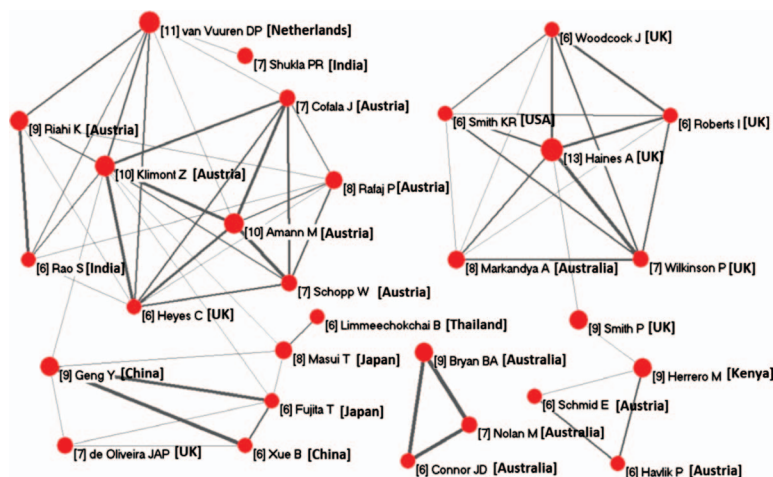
[11] van Vuuren DP [Netherlands]
[7] Shukla PR [India]
[9] Riahi K [Austria]
[7] Cofala J [Austria]
[10] Klimont Z [Austria]
[8] Rafaj P [Austria]
[10] Amann M [Austria]
[6] Rao S [India]
[7] Schopp W [Austria]
[6] Heyes C [UK]
[6] Woodcock J [UK]
[6] Smith KR [USA]
[6] Roberts I [UK]
[13] Haines A [UK]
[8] Markandya A [Australia]
[7] Wilkinson P [UK]
[9] Smith P [UK]
[6] Limmeechokchai B [Thailand]
[8] Masui T [Japan]
[9] Geng Y [China]
[6] Fujita T [Japan]
[7] de Oliveira JAP [UK]
[6] Xue B [China]
[9] Bryan BA [Australia]
[7] Nolan M [Australia]
[6] Connor JD [Australia]
[9] Herrero M [Kenya]
[6] Schmid E [Austria]
[6] Havlik P [Austria]